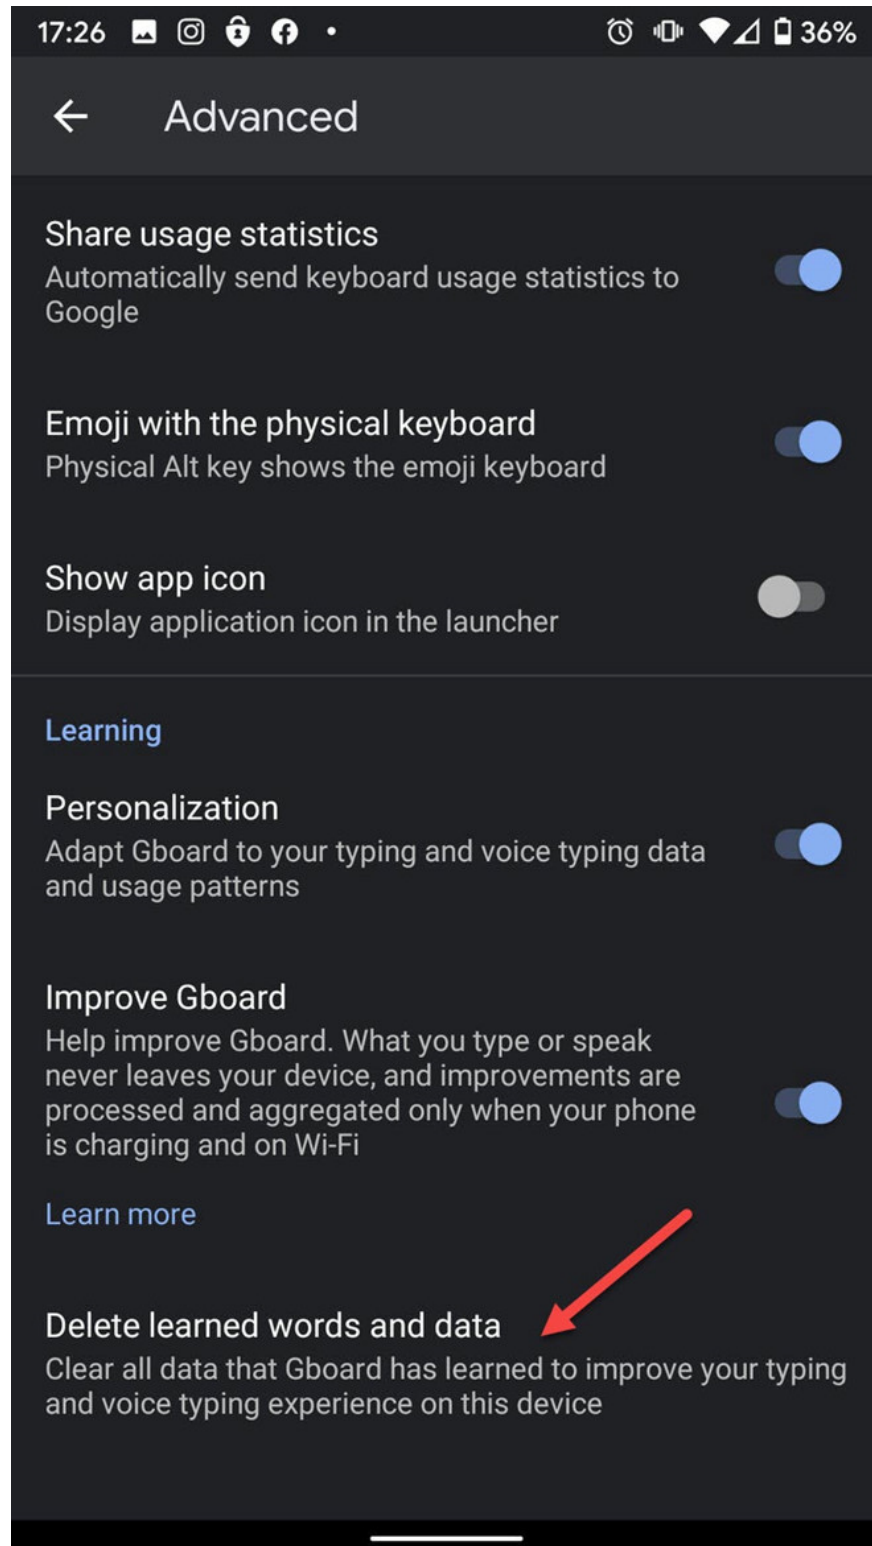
17:26 36%

Advanced

Share usage statistics
Automatically send keyboard usage statistics to Google

Emoji with the physical keyboard
Physical Alt key shows the emoji keyboard

Show app icon
Display application icon in the launcher

Learning

Personalization
Adapt Gboard to your typing and voice typing data and usage patterns

Improve Gboard
Help improve Gboard. What you type or speak never leaves your device, and improvements are processed and aggregated only when your phone is charging and on Wi-Fi

Learn more

Delete learned words and data
Clear all data that Gboard has learned to improve your typing and voice typing experience on this device